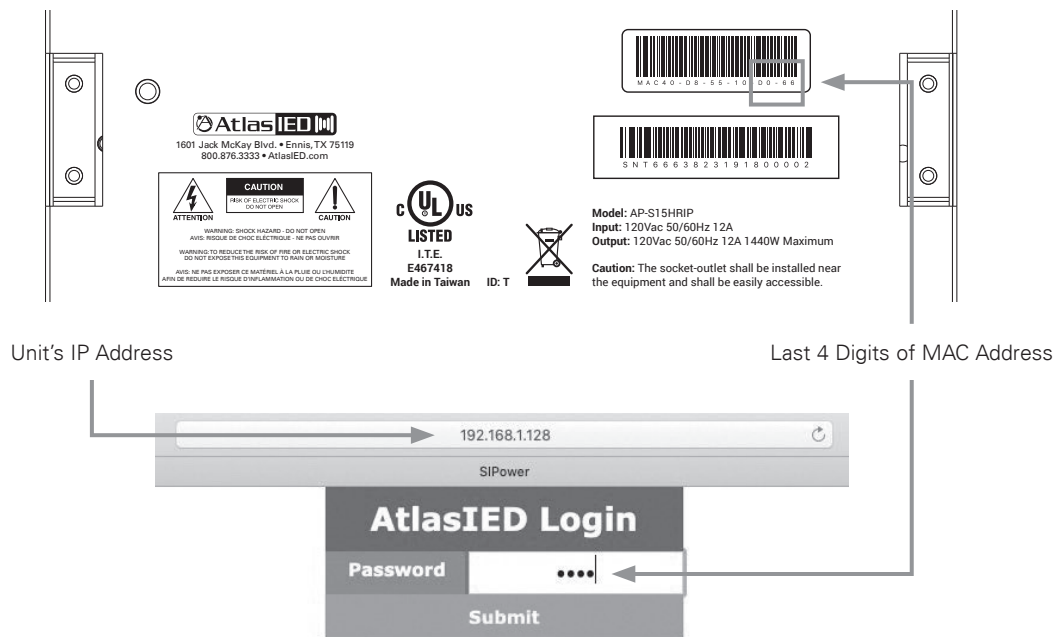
AtlasIED

1601 Jack McKay Blvd. • Ennis, TX 75119
800.876.3333 • AtlasIED.com

ATTENTION

CAUTION
RISK OF ELECTRIC SHOCK DO NOT OPEN

CAUTION

WARNING: SHOCK HAZARD - DO NOT OPEN
AVIS: RISQUE DE CHOC ÉLECTRIQUE - NE PAS OUVRIR

WARNING: TO REDUCE THE RISK OF FIRE OR ELECTRIC SHOCK DO NOT EXPOSE THIS EQUIPMENT TO RAIN OR MOISTURE

AVIS: NE PAS EXPOSER CE MATÉRIEL À LA PLUIE OU L'HUMIDITE AFIN DE REDUIRE LE RISQUE D'INFLAMMATION OU DE CHOC ÉLECTRIQUE

c UL US
LISTED
I.T.E.
E467418
Made in Taiwan

ID: T

MAC40-08-55-10-D0-86

SNT666382319180002

Model: AP-S15HRIP
Input: 120Vac 50/60Hz 12A
Output: 120Vac 50/60Hz 12A 1440W Maximum

Caution: The socket-outlet shall be installed near the equipment and shall be easily accessible.

Unit's IP Address

Last 4 Digits of MAC Address

192.168.1.128

SIPower

AtlasIED Login

Password ••••

Submit